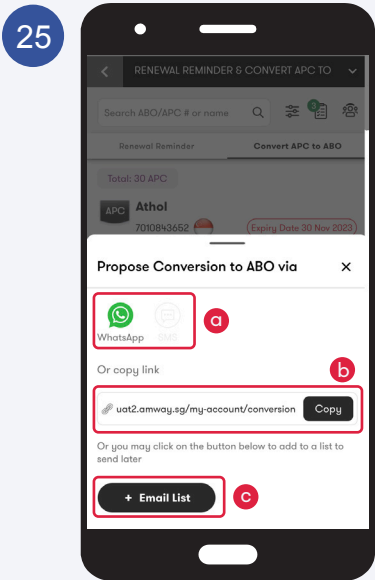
25

RENEWAL REMINDER & CONVERT APC TO

Search ABO/APC # or name

3

Renewal Reminder

Convert APC to ABO

Total: 30 APC

APC Athol

7010843652

Expiry Date 30 Nov 2023

Propose Conversion to ABO via

×

WhatsApp

SMS

a

Or copy link

b

uat2.amway.sg/my-account/conversion

Copy

Or you may click on the button below to add to a list to send later

+ Email List

c